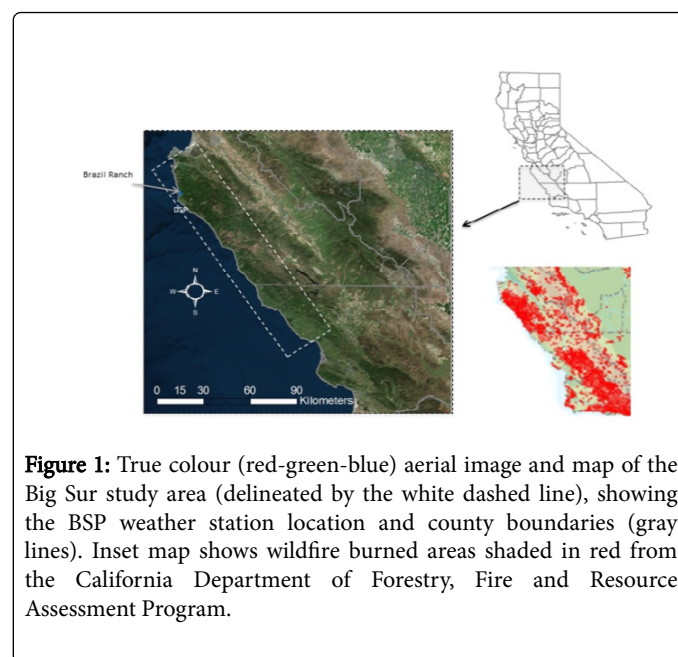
Brazil Ranch

BSP

N
W
E
S

0 15 30 60 90
Kilometers

**Figure 1:** True colour (red-green-blue) aerial image and map of the Big Sur study area (delineated by the white dashed line), showing the BSP weather station location and county boundaries (gray lines). Inset map shows wildfire burned areas shaded in red from the California Department of Forestry, Fire and Resource Assessment Program.